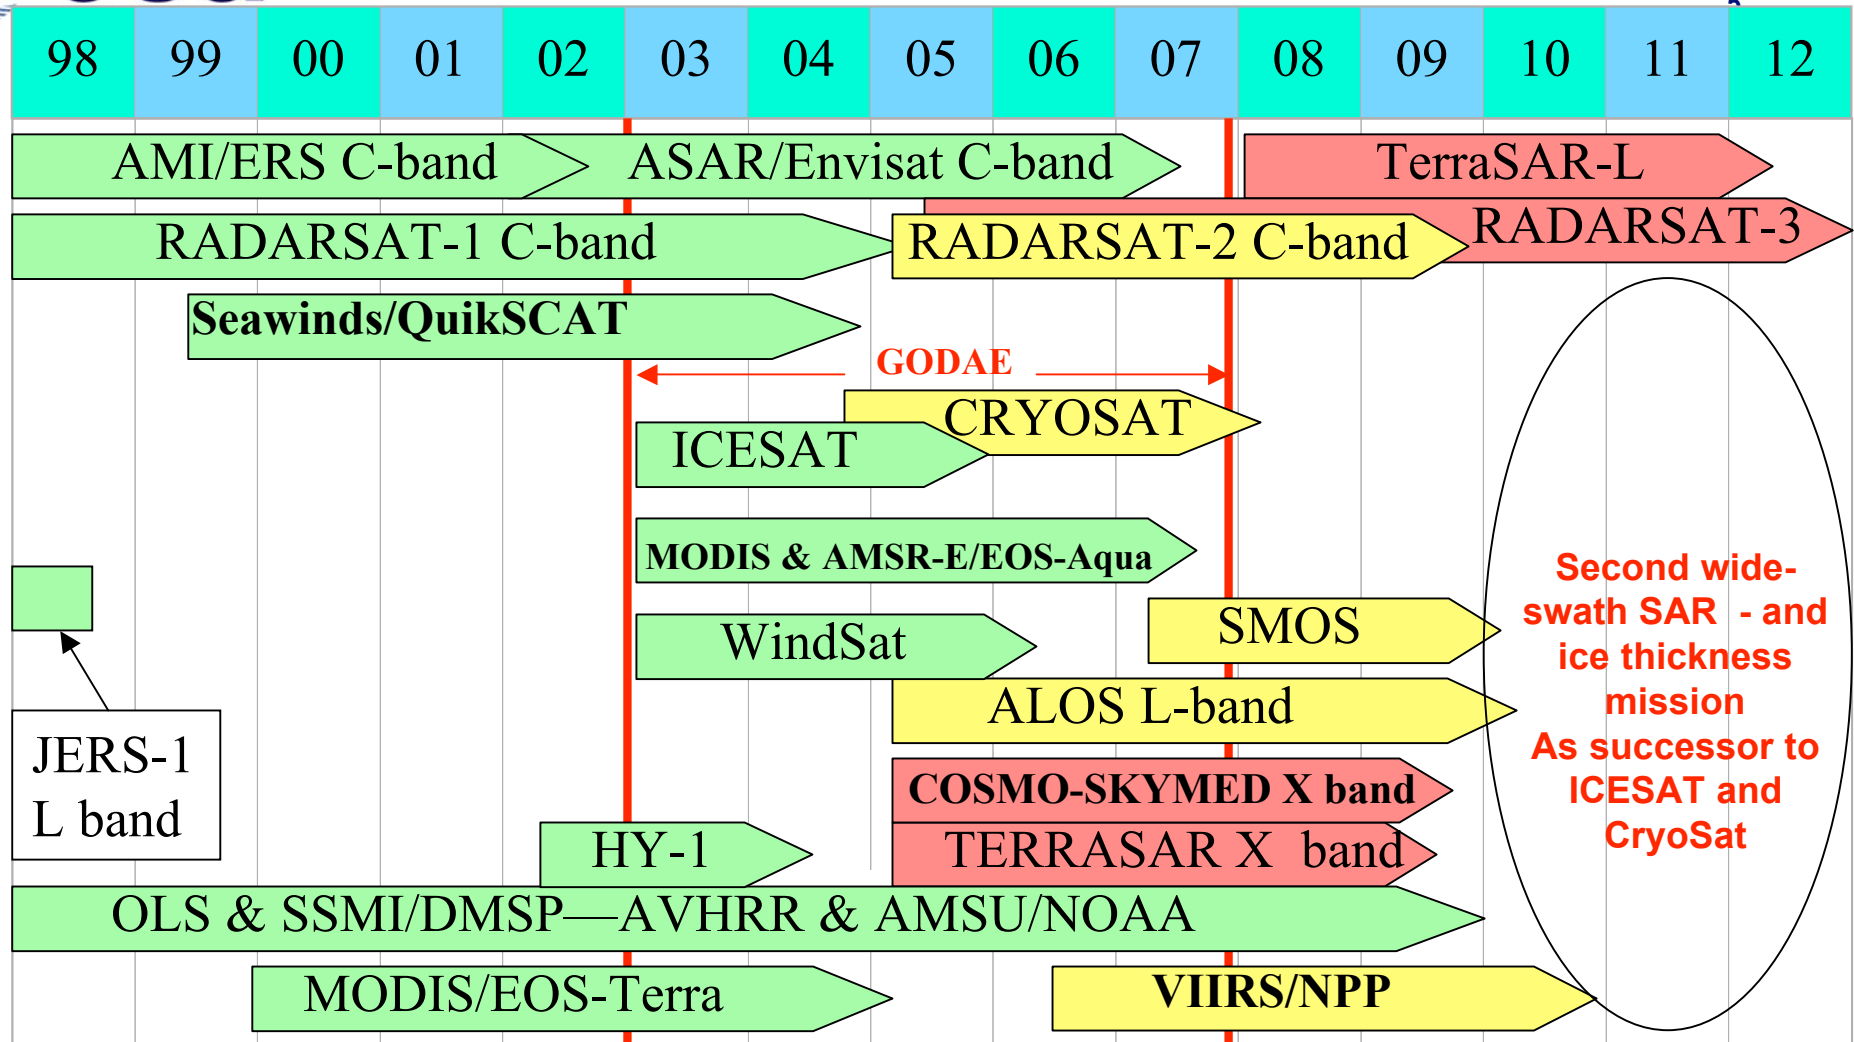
| 98 | 99 | 00 | 01 | 02 | 03 | 04 | 05 | 06 | 07 | 08 | 09 | 10 | 11 | 12 |
|---|---|---|---|---|---|---|---|---|---|---|---|---|---|---|

AMI/ERS C-band

ASAR/Envisat C-band

TerraSAR-L

RADARSAT-3

RADARSAT-1 C-band

RADARSAT-2 C-band

Seawinds/QuikSCAT

GODAE

CRYOSAT

ICESAT

MODIS & AMSR-E/EOS-Aqua

SMOS

WindSat

ALOS L-band

JERS-1 L band

COSMO-SKYMED X band

TERRASAR X band

HY-1

OLS & SSMI/DMSP—AVHRR & AMSU/NOAA

MODIS/EOS-Terra

VIIRS/NPP

Second wide-swath SAR - and ice thickness mission
As successor to ICESAT and CryoSat